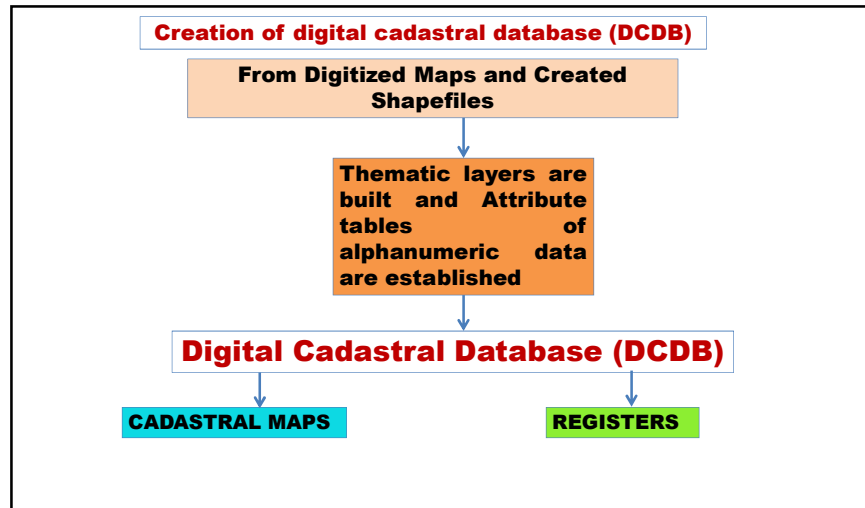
Creation of digital cadastral database (DCDB)

From Digitized Maps and Created Shapefiles

Thematic layers are built and Attribute tables of alphanumeric data are established

Digital Cadastral Database (DCDB)

CADASTRAL MAPS

REGISTERS